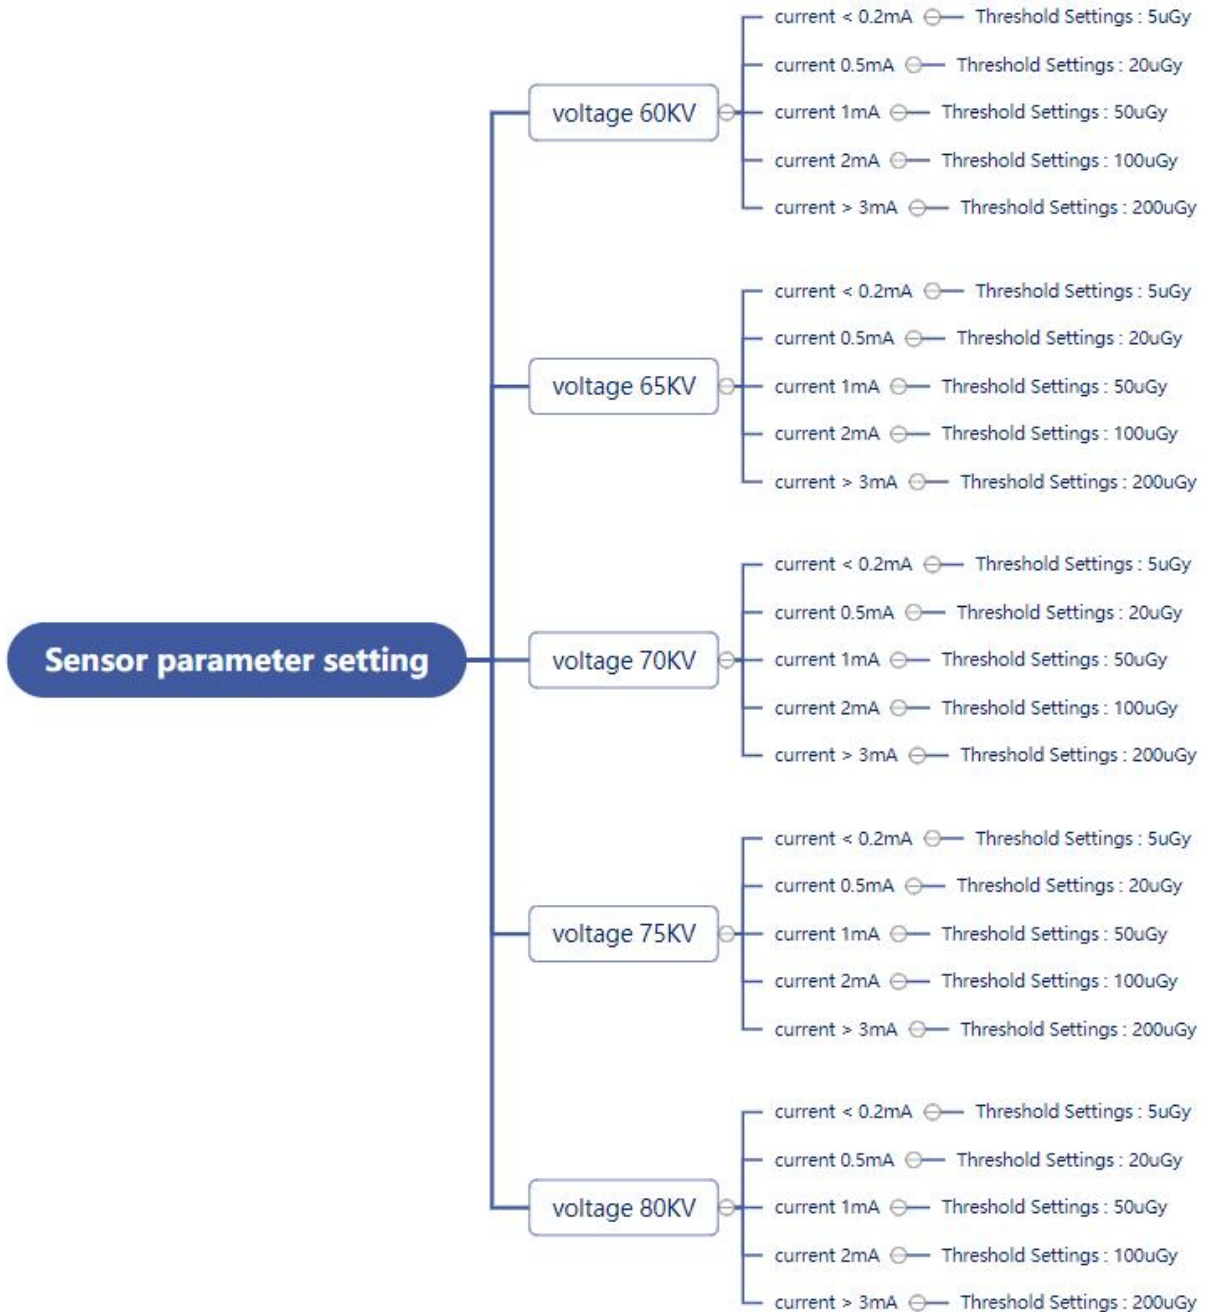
Sensor parameter setting

voltage 60KV
current < 0.2mA Threshold Settings : 5uGy
current 0.5mA Threshold Settings : 20uGy
current 1mA Threshold Settings : 50uGy
current 2mA Threshold Settings : 100uGy
current > 3mA Threshold Settings : 200uGy

voltage 65KV
current < 0.2mA Threshold Settings : 5uGy
current 0.5mA Threshold Settings : 20uGy
current 1mA Threshold Settings : 50uGy
current 2mA Threshold Settings : 100uGy
current > 3mA Threshold Settings : 200uGy

voltage 70KV
current < 0.2mA Threshold Settings : 5uGy
current 0.5mA Threshold Settings : 20uGy
current 1mA Threshold Settings : 50uGy
current 2mA Threshold Settings : 100uGy
current > 3mA Threshold Settings : 200uGy

voltage 75KV
current < 0.2mA Threshold Settings : 5uGy
current 0.5mA Threshold Settings : 20uGy
current 1mA Threshold Settings : 50uGy
current 2mA Threshold Settings : 100uGy
current > 3mA Threshold Settings : 200uGy

voltage 80KV
current < 0.2mA Threshold Settings : 5uGy
current 0.5mA Threshold Settings : 20uGy
current 1mA Threshold Settings : 50uGy
current 2mA Threshold Settings : 100uGy
current > 3mA Threshold Settings : 200uGy